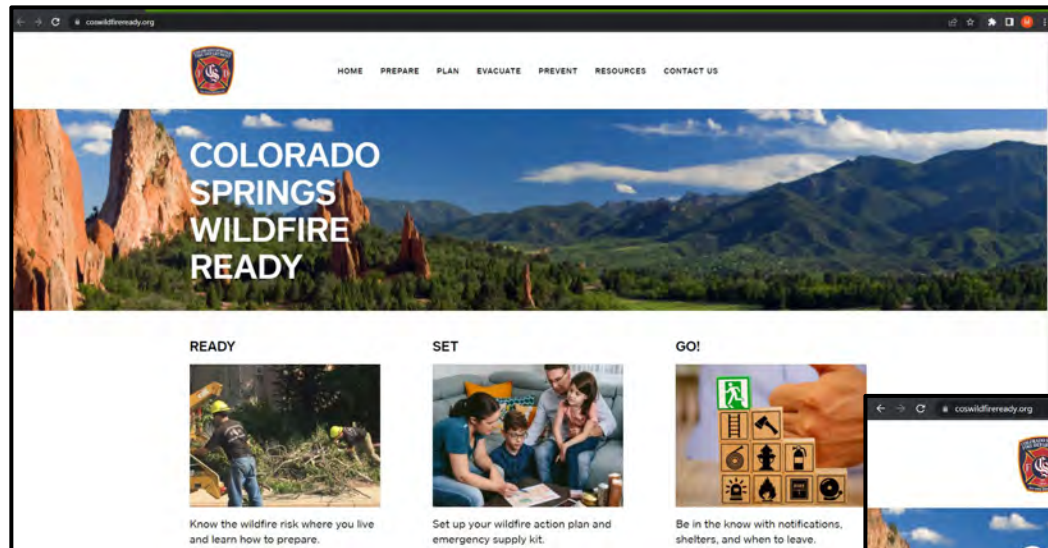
coswildfireready.org

HOME PREPARE PLAN EVACUATE PREVENT RESOURCES CONTACT US

COLORADO SPRINGS WILDFIRE READY

READY

Know the wildfire risk where you live and learn how to prepare.

SET

Set up your wildfire action plan and emergency supply kit.

GO!

Be in the know with notifications, shelters, and when to leave.

coswildfireready.org